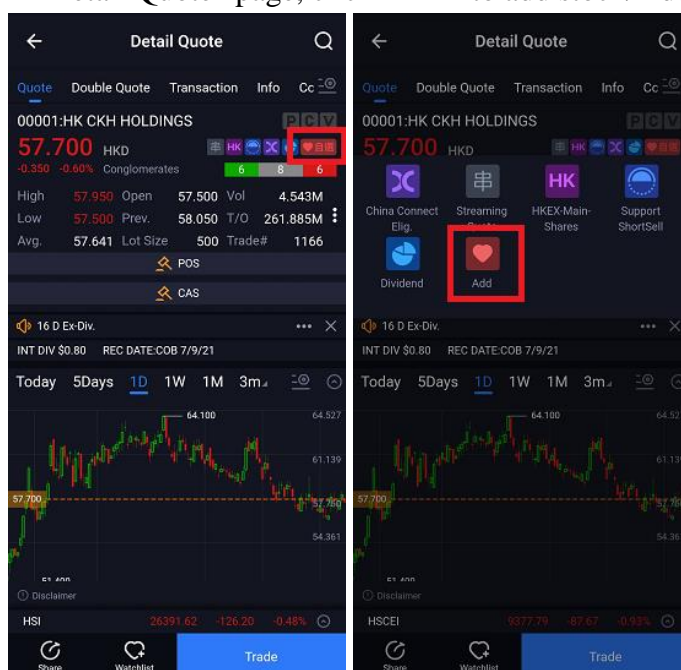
Detail Quote

Quote Double Quote Transaction Info Cc

00001:HK CKH HOLDINGS

P C V

57.700 HKD

-0.350 -0.60% Conglomerates

HK

6 8 6

| High | 57.950 | Open | 57.500 | Vol | 4.543M |
|---|---|---|---|---|---|
| Low | 57.500 | Prev. | 58.050 | T/O | 261.885M |
| Avg. | 57.641 | Lot Size | 500 | Trade# | 1166 |

POS

CAS

16 D Ex-Div.

INT DIV $0.80 REC DATE:COB 7/9/21

Today 5Days 1D 1W 1M 3m

64.100

64.527

61.139

57.700

57.750

54.361

51.400

Disclaimer

HSI 26391.62 -126.20 -0.48%

Share Watchlist Trade

Detail Quote

Quote Double Quote Transaction Info Cc

00001:HK CKH HOLDINGS

P C V

57.700 HKD

HK

China Connect Elig.

Streaming Quote

HK

HKEX-Main-Shares

Support ShortSell

Dividend

Add

16 D Ex-Div.

INT DIV $0.80 REC DATE:COB 7/9/21

Today 5Days 1D 1W 1M 3m

64.100

64.52

61.13

57.700

54.36

51.400

Disclaimer

HSCEI 9377.79 -87.67 -0.93%

Share Watchlist Trade